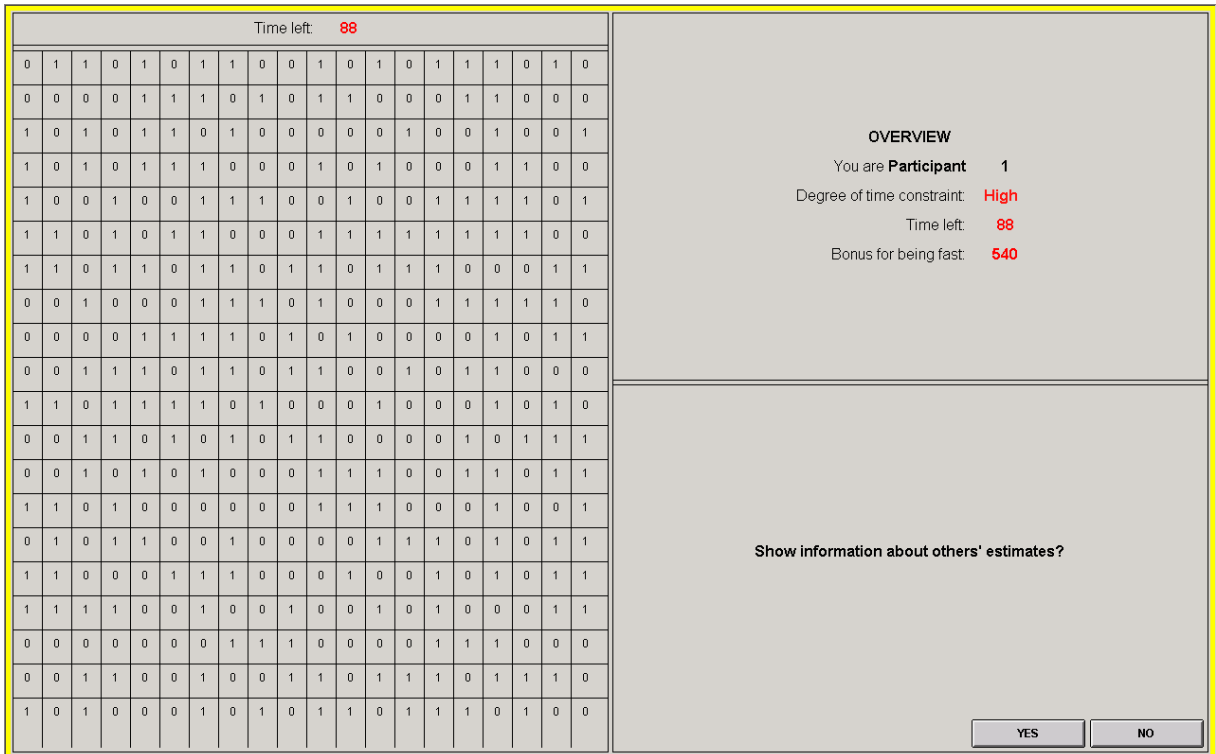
Time left: 88

| | | | | | | | | | | | | | | | | | | | |
|---|---|---|---|---|---|---|---|---|---|---|---|---|---|---|---|---|---|---|---|
| 0 | 1 | 1 | 0 | 1 | 0 | 1 | 1 | 0 | 0 | 1 | 0 | 1 | 0 | 1 | 1 | 1 | 0 | 1 | 0 |
| 0 | 0 | 0 | 0 | 1 | 1 | 1 | 0 | 1 | 0 | 1 | 1 | 0 | 0 | 0 | 1 | 1 | 0 | 0 | 0 |
| 1 | 0 | 1 | 0 | 1 | 1 | 0 | 1 | 0 | 0 | 0 | 0 | 0 | 1 | 0 | 0 | 1 | 0 | 0 | 1 |
| 1 | 0 | 1 | 0 | 1 | 1 | 1 | 0 | 0 | 0 | 1 | 0 | 1 | 0 | 0 | 0 | 1 | 1 | 0 | 0 |
| 1 | 0 | 0 | 1 | 0 | 0 | 1 | 1 | 1 | 0 | 0 | 1 | 0 | 0 | 1 | 1 | 1 | 1 | 0 | 1 |
| 1 | 1 | 0 | 1 | 0 | 1 | 1 | 0 | 0 | 0 | 1 | 1 | 1 | 1 | 1 | 1 | 1 | 1 | 0 | 0 |
| 1 | 1 | 0 | 1 | 1 | 0 | 1 | 1 | 0 | 1 | 1 | 0 | 1 | 1 | 1 | 0 | 0 | 0 | 1 | 1 |
| 0 | 0 | 1 | 0 | 0 | 0 | 1 | 1 | 1 | 0 | 1 | 0 | 0 | 0 | 1 | 1 | 1 | 1 | 1 | 0 |
| 0 | 0 | 0 | 0 | 1 | 1 | 1 | 1 | 0 | 1 | 0 | 1 | 0 | 0 | 0 | 0 | 1 | 0 | 1 | 1 |
| 0 | 0 | 1 | 1 | 1 | 0 | 1 | 1 | 0 | 1 | 1 | 0 | 0 | 1 | 0 | 1 | 1 | 0 | 0 | 0 |
| 1 | 1 | 0 | 1 | 1 | 1 | 1 | 0 | 1 | 0 | 0 | 0 | 1 | 0 | 0 | 0 | 1 | 0 | 1 | 0 |
| 0 | 0 | 1 | 1 | 0 | 1 | 0 | 1 | 0 | 1 | 1 | 0 | 0 | 0 | 0 | 1 | 0 | 1 | 1 | 1 |
| 0 | 0 | 1 | 0 | 1 | 0 | 1 | 0 | 0 | 0 | 1 | 1 | 1 | 0 | 0 | 1 | 1 | 0 | 1 | 1 |
| 1 | 1 | 0 | 1 | 0 | 0 | 0 | 0 | 0 | 0 | 1 | 1 | 1 | 0 | 0 | 0 | 1 | 0 | 0 | 1 |
| 0 | 1 | 0 | 1 | 1 | 0 | 0 | 1 | 0 | 0 | 0 | 0 | 1 | 1 | 1 | 0 | 1 | 0 | 1 | 1 |
| 1 | 1 | 0 | 0 | 0 | 1 | 1 | 1 | 0 | 0 | 0 | 1 | 0 | 0 | 1 | 0 | 1 | 0 | 1 | 1 |
| 1 | 1 | 1 | 1 | 0 | 0 | 1 | 0 | 0 | 1 | 0 | 0 | 1 | 0 | 1 | 0 | 0 | 0 | 1 | 1 |
| 0 | 0 | 0 | 0 | 0 | 0 | 0 | 1 | 1 | 1 | 0 | 0 | 0 | 0 | 1 | 1 | 1 | 0 | 0 | 0 |
| 0 | 0 | 1 | 1 | 0 | 0 | 1 | 0 | 0 | 1 | 1 | 0 | 1 | 1 | 1 | 0 | 1 | 1 | 1 | 0 |
| 1 | 0 | 1 | 0 | 0 | 0 | 1 | 0 | 1 | 0 | 1 | 1 | 0 | 1 | 1 | 1 | 0 | 1 | 0 | 0 |

OVERVIEW
You are Participant 1
Degree of time constraint: High
Time left: 88
Bonus for being fast: 540

Show information about others' estimates?

YES NO